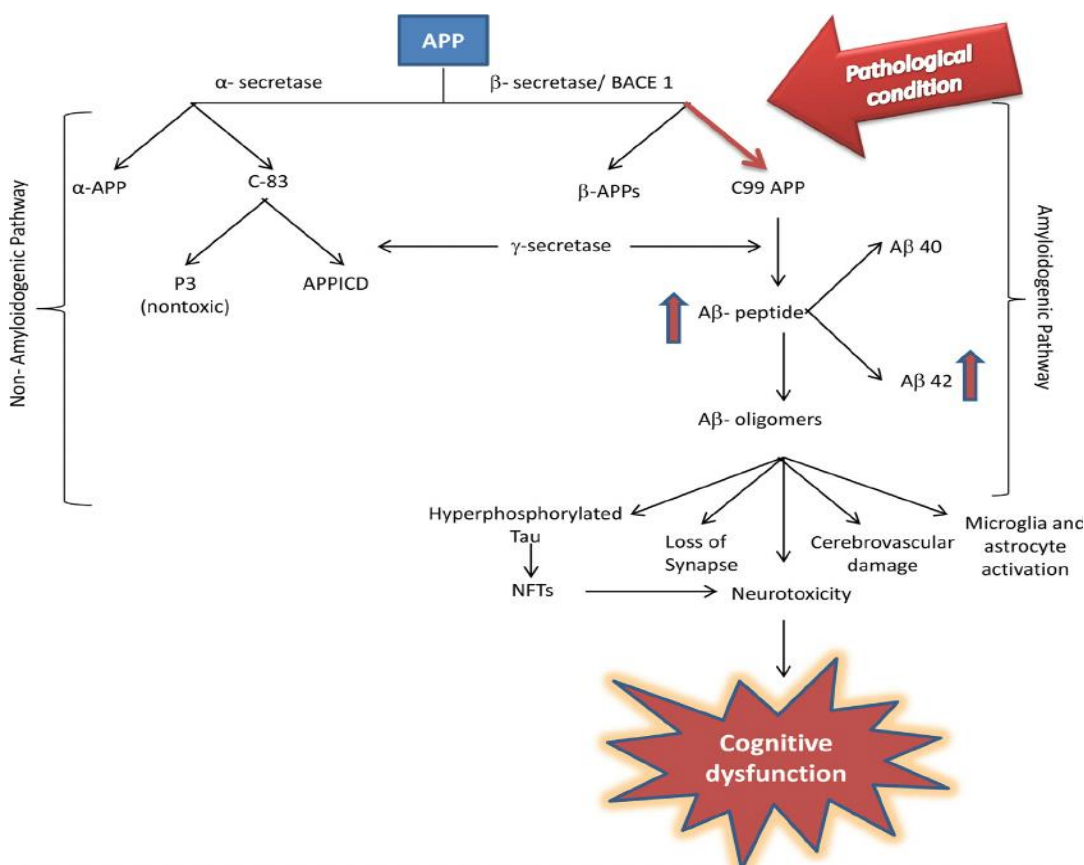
APP

Pathological condition

α- secretase

β- secretase/ BACE 1

Non- Amyloidogenic Pathway

α-APP

C-83

β-APPs

C99 APP

Amyloidogenic Pathway

P3 (nontoxic)

APPICD

γ-secretase

Aβ 40

Aβ- peptide

Aβ 42

Aβ- oligomers

Hyperphosphorylated Tau

NFTs

Loss of Synapse

Cerebrovascular damage

Microglia and astrocyte activation

Neurotoxicity

Cognitive dysfunction